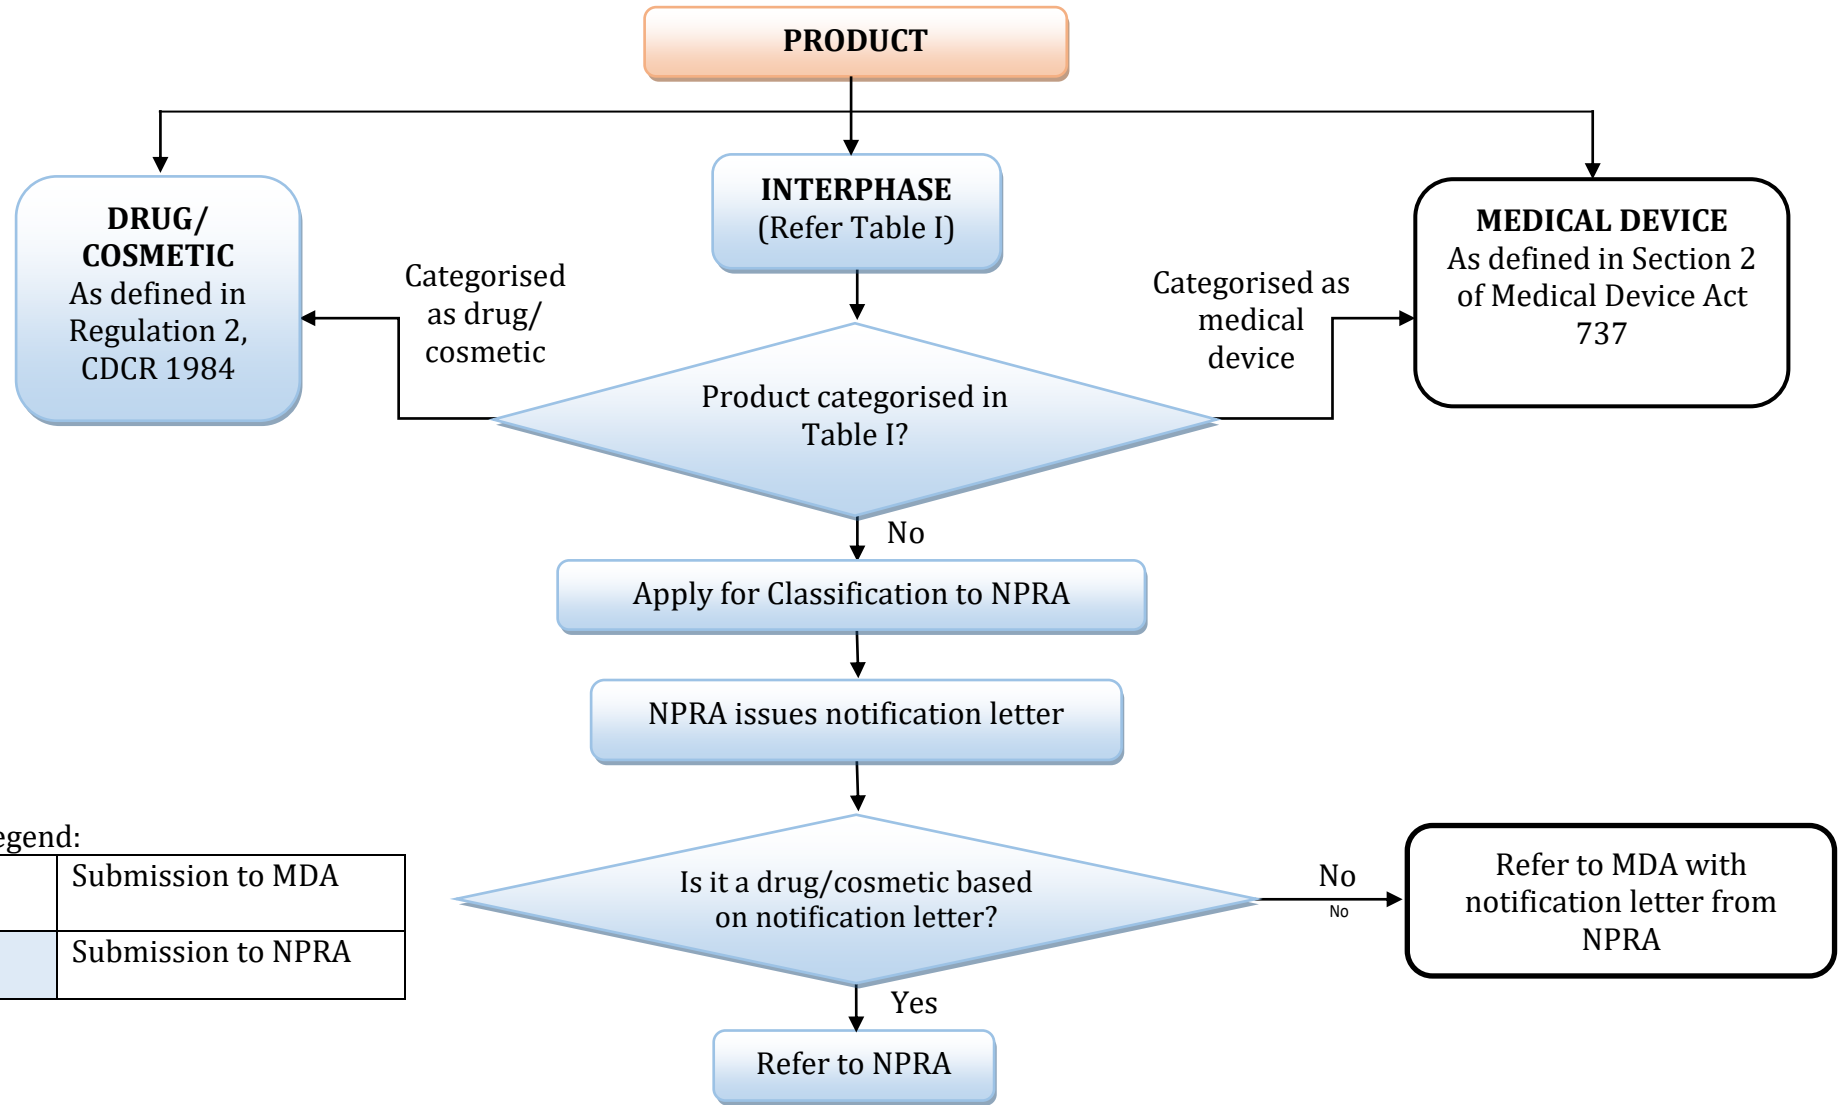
PRODUCT

DRUG/ COSMETIC
As defined in Regulation 2, CDCR 1984

INTERPHASE
(Refer Table I)

MEDICAL DEVICE
As defined in Section 2 of Medical Device Act 737

Categorised as drug/ cosmetic

Categorised as medical device

Product categorised in Table I?

No

Apply for Classification to NPRA

NPRA issues notification letter

egend:

| | Submission to MDA |
|---|---|
| | Submission to NPRA |

Is it a drug/cosmetic based on notification letter?

No
No

Refer to MDA with notification letter from NPRA

Yes

Refer to NPRA